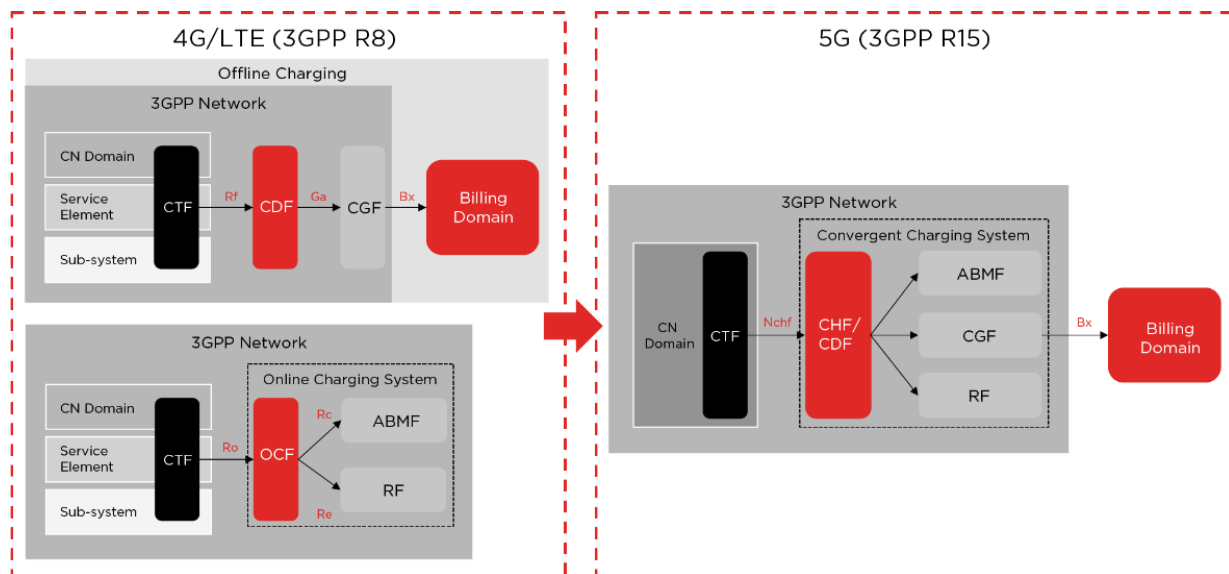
4G/LTE (3GPP R8)

Offline Charging

3GPP Network

CN Domain

Service Element

Sub-system

CTF

Rf

CDF

Ga

CGF

Bx

Billing Domain

3GPP Network

Online Charging System

CN Domain

Service Element

Sub-system

CTF

Ro

OCF

Rc

ABMF

RF

Re

5G (3GPP R15)

3GPP Network

Convergent Charging System

CN Domain

CTF

Nchf

CHF/ CDF

ABMF

CGF

RF

Bx

Billing Domain